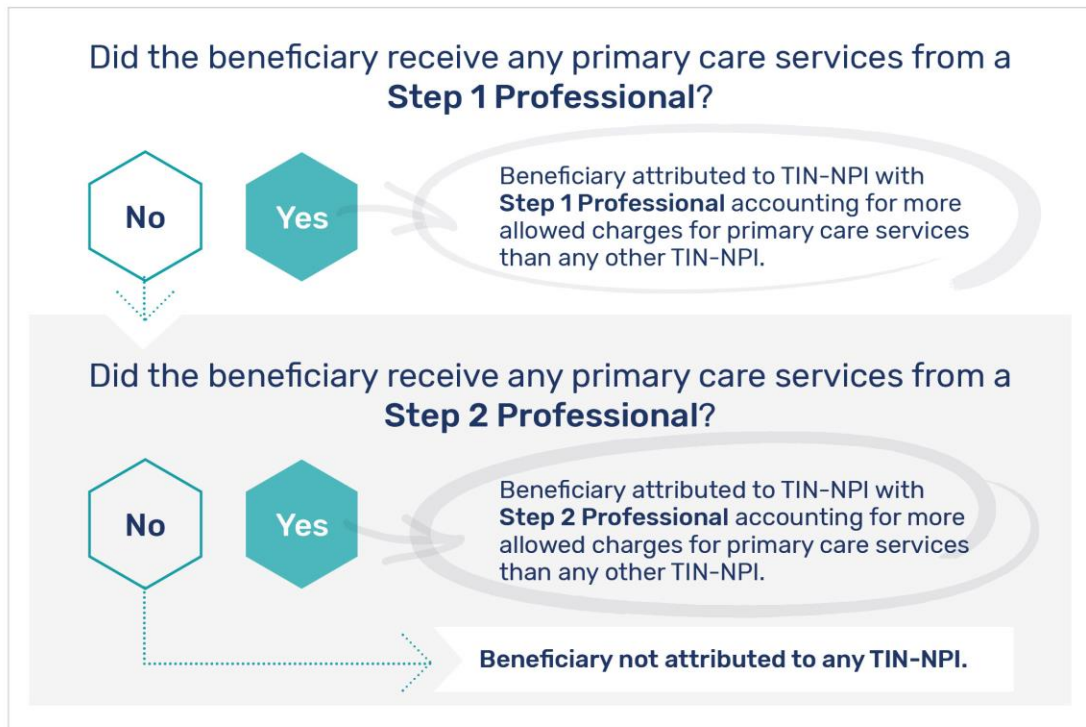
Did the beneficiary receive any primary care services from a **Step 1 Professional**?

No

Yes

Beneficiary attributed to TIN-NPI with **Step 1 Professional** accounting for more allowed charges for primary care services than any other TIN-NPI.

Did the beneficiary receive any primary care services from a **Step 2 Professional**?

No

Yes

Beneficiary attributed to TIN-NPI with **Step 2 Professional** accounting for more allowed charges for primary care services than any other TIN-NPI.

**Beneficiary not attributed to any TIN-NPI.**